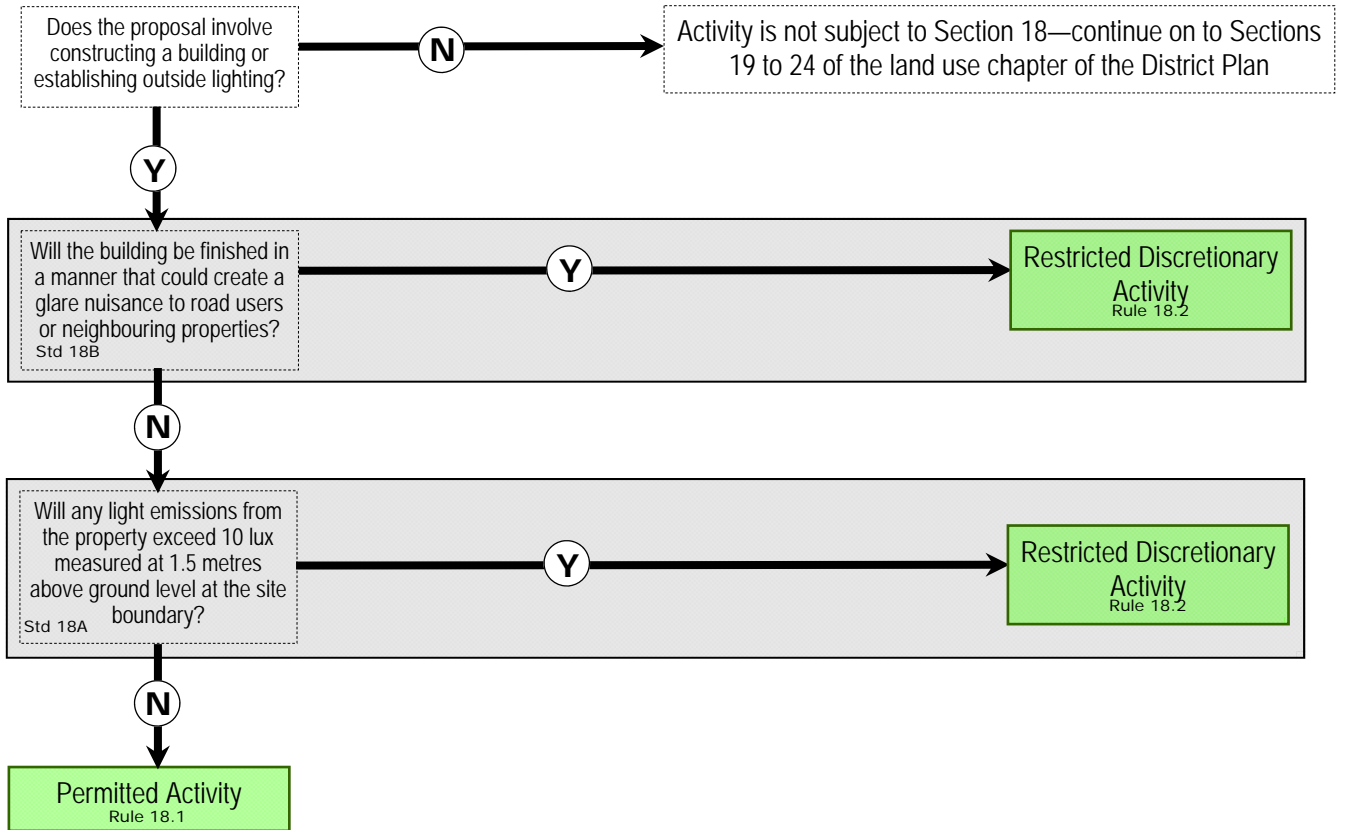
Does the proposal involve constructing a building or establishing outside lighting?

N

Activity is not subject to Section 18—continue on to Sections 19 to 24 of the land use chapter of the District Plan

Y

Will the building be finished in a manner that could create a glare nuisance to road users or neighbouring properties?
Std 18B

Y

Restricted Discretionary Activity
Rule 18.2

N

Will any light emissions from the property exceed 10 lux measured at 1.5 metres above ground level at the site boundary?
Std 18A

Y

Restricted Discretionary Activity
Rule 18.2

N

Permitted Activity
Rule 18.1